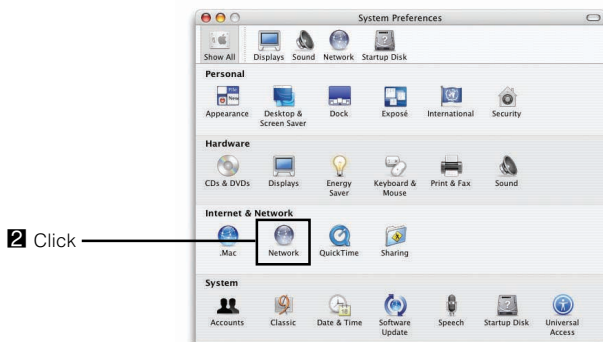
System Preferences

Show All Displays Sound Network Startup Disk

Personal

Appearance Desktop & Screen Saver Dock Exposé International Security

Hardware

CDs & DVDs Displays Energy Saver Keyboard & Mouse Print & Fax Sound

Internet & Network

2 Click

.Mac Network QuickTime Sharing

System

Accounts Classic Date & Time Software Update Speech Startup Disk Universal Access